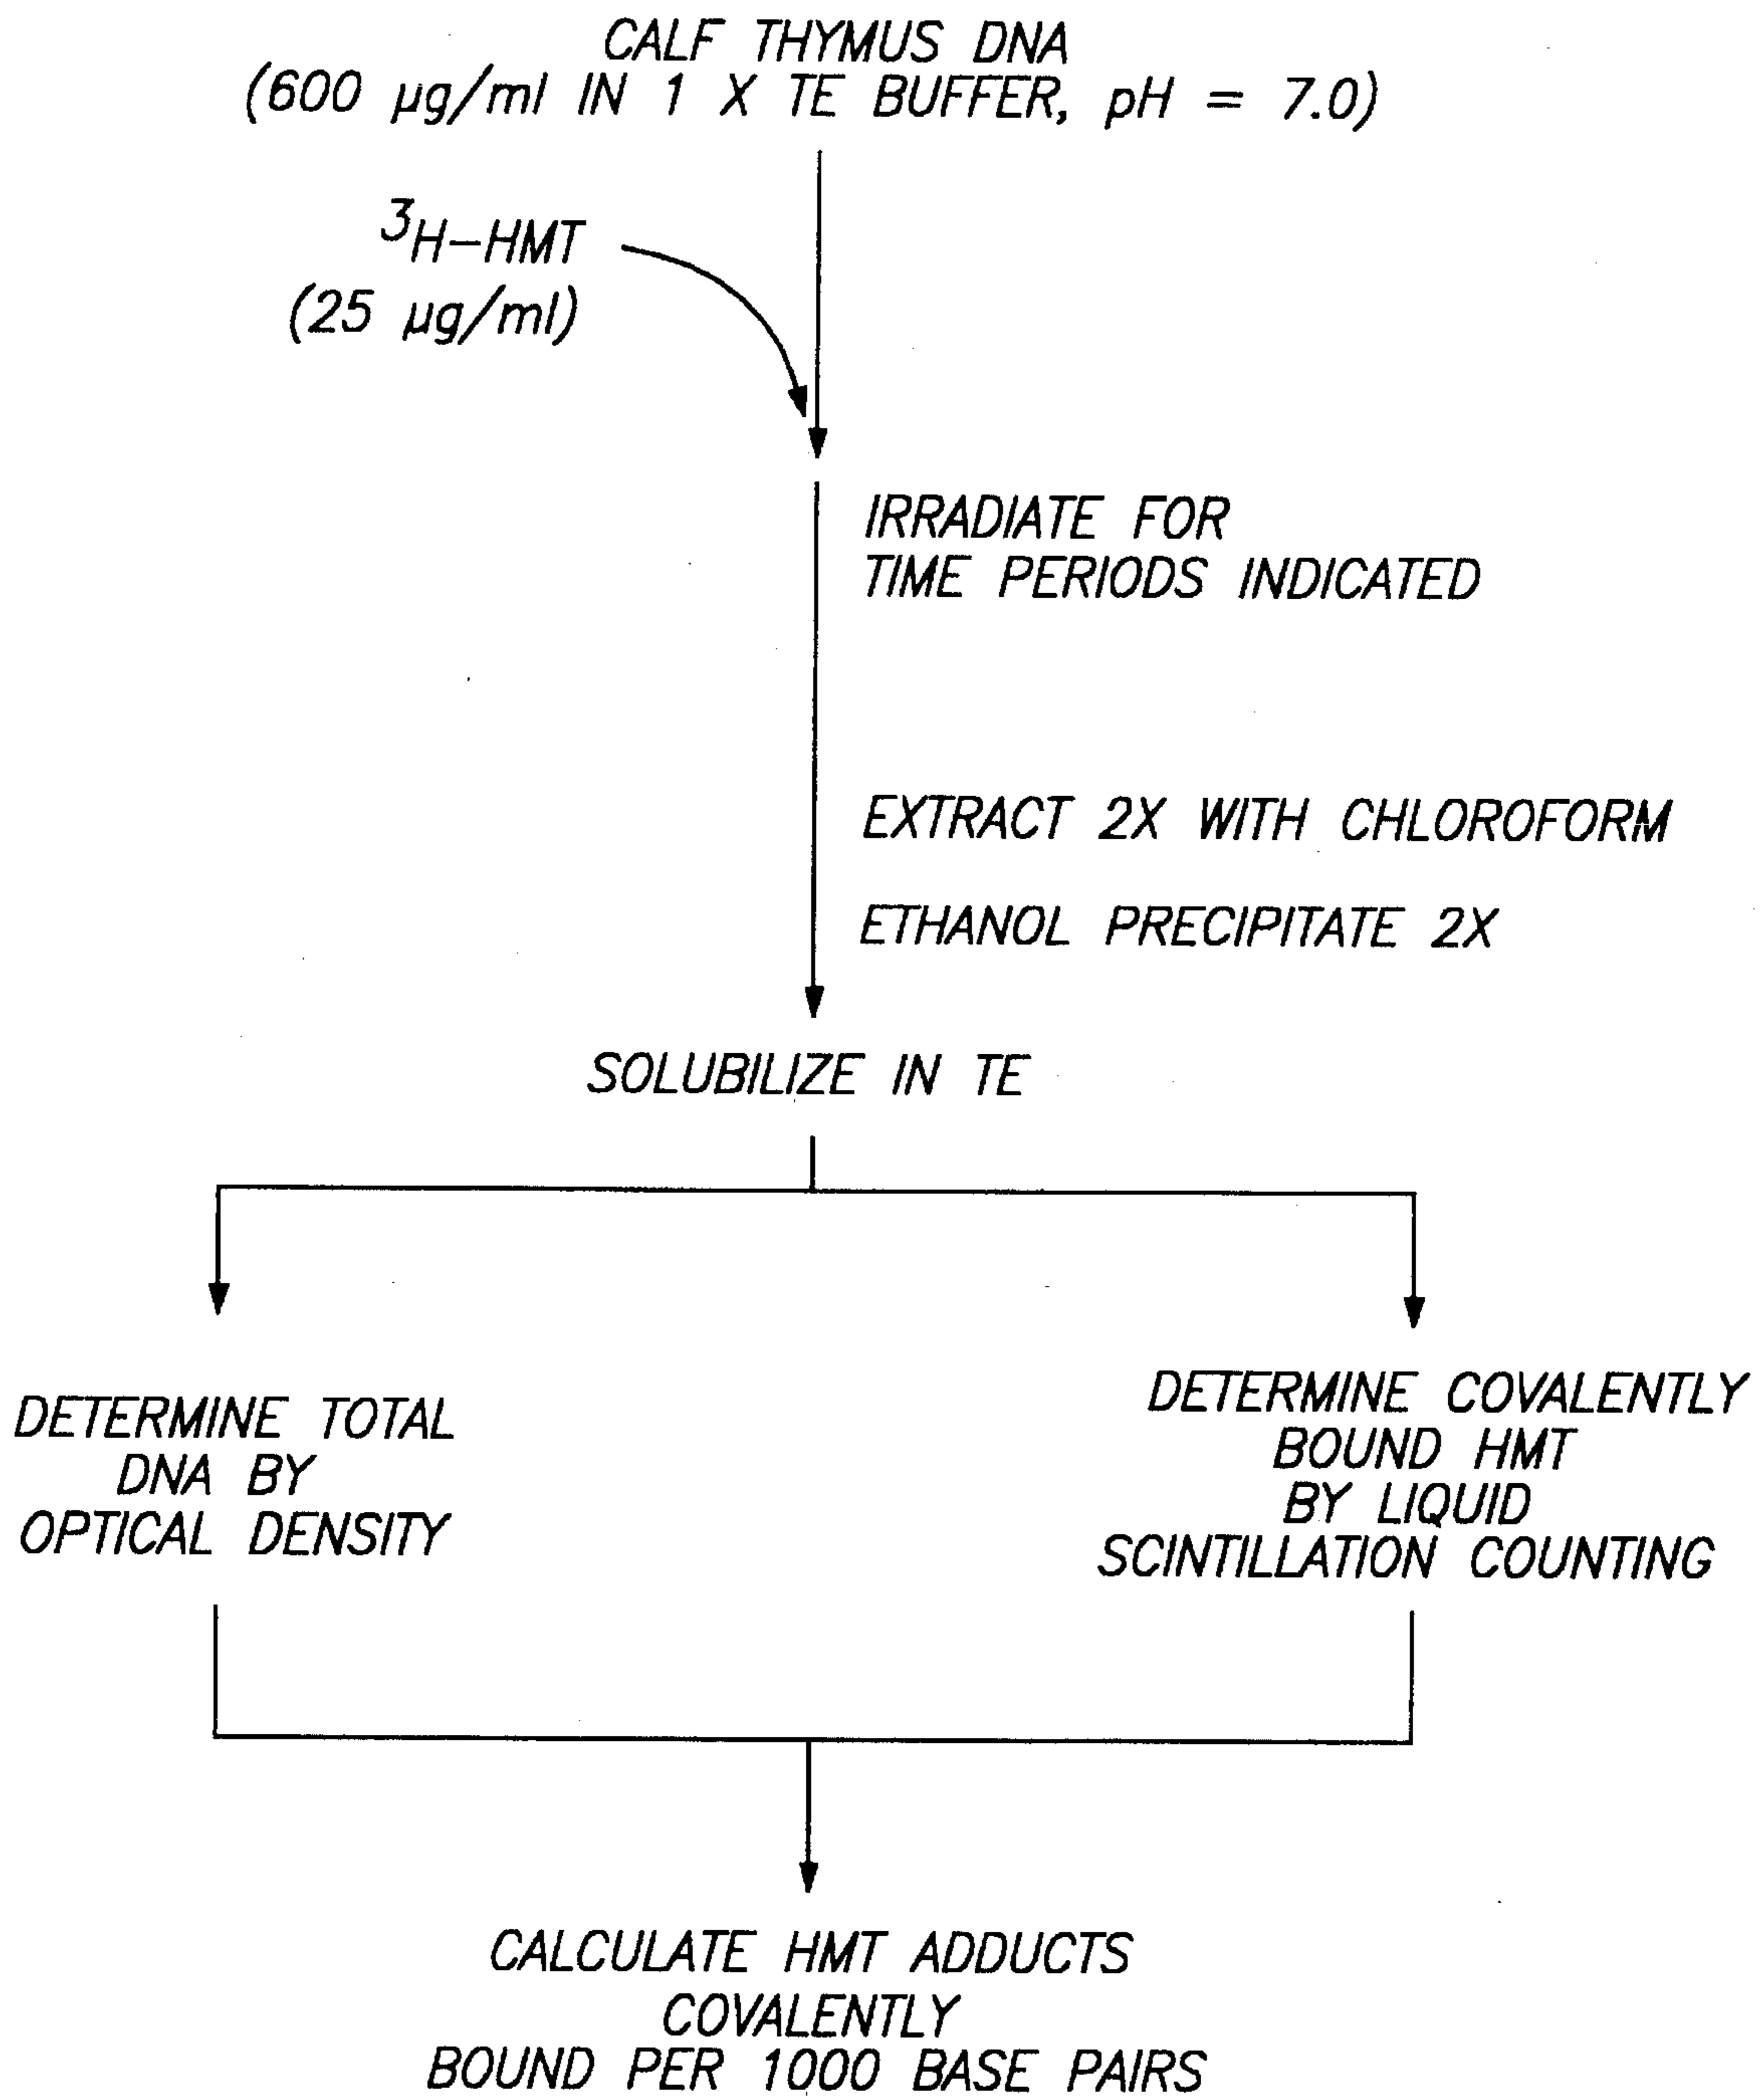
CALF THYMUS DNA
(600 μg/ml IN 1 X TE BUFFER, pH = 7.0)

$^{3}$H–HMT
(25 μg/ml)

IRRADIATE FOR
TIME PERIODS INDICATED

EXTRACT 2X WITH CHLOROFORM

ETHANOL PRECIPITATE 2X

SOLUBILIZE IN TE

DETERMINE TOTAL
DNA BY
OPTICAL DENSITY

DETERMINE COVALENTLY
BOUND HMT
BY LIQUID
SCINTILLATION COUNTING

CALCULATE HMT ADDUCTS
COVALENTLY
BOUND PER 1000 BASE PAIRS